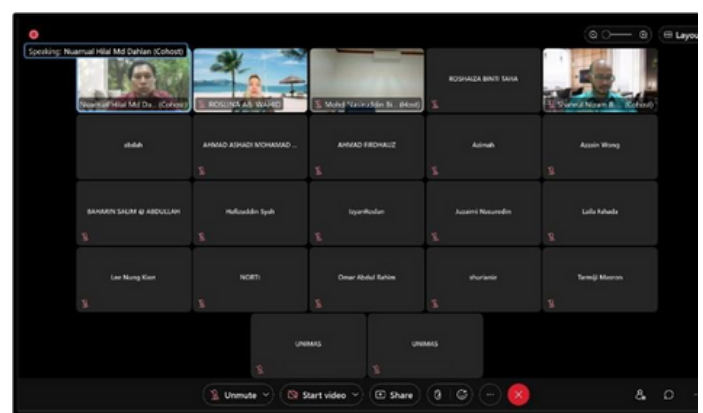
Speaking: Nuarrual Hilal Md Dahlan (Cohost)

Layout

Nuarrual Hilal Md Da... (Cohost)

ROSLINA AB. WAHID

Mohd Yasiruddin Bi... (Host)

ROSHAIZA BINTI TAHA

Shahrul Nizam B... (Cohost)

abdah

AHMAD ASHADI MOHAMAD ...

AHMAD FIRDHAUZ

Azimah

Azonn Wong

BAHARIN SALIM @ ABDULLAH

Hafizuddin Syah

IzyanRoslan

Juzairri Nusuredin

Laila Fahada

Lee Nung Kion

NORTI

Omar Abdul Rahim

shurianie

Termiji Masron

UNIMAS

UNIMAS

Unmute

Start video

Share